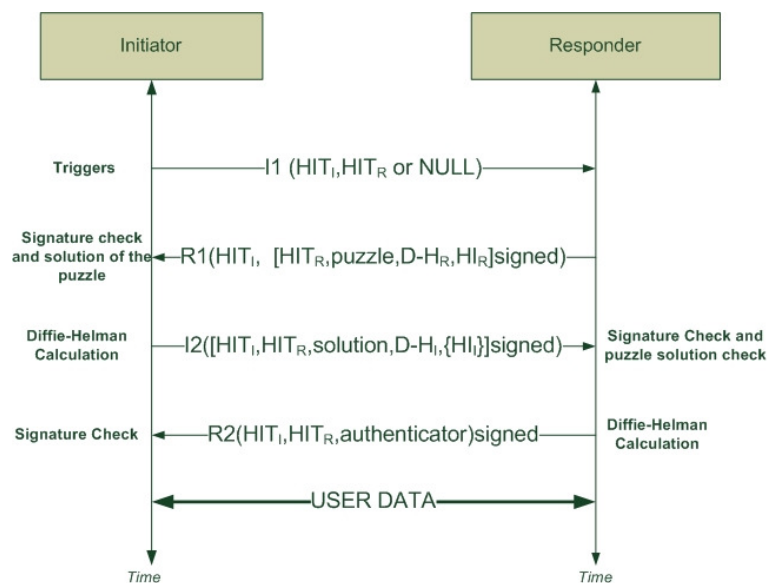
Initiator

Responder

Triggers

I1 ($HIT_I$,$HIT_R$ or NULL)

Signature check and solution of the puzzle

R1($HIT_I$, [$HIT_R$,puzzle,D-$H_R$,$HI_R$]signed)

Diffie-Helman Calculation

I2([$HIT_I$,$HIT_R$,solution,D-$H_I$,{$HI_I$}]signed)

Signature Check and puzzle solution check

Signature Check

R2($HIT_I$,$HIT_R$,authenticator)signed

Diffie-Helman Calculation

USER DATA

Time

Time